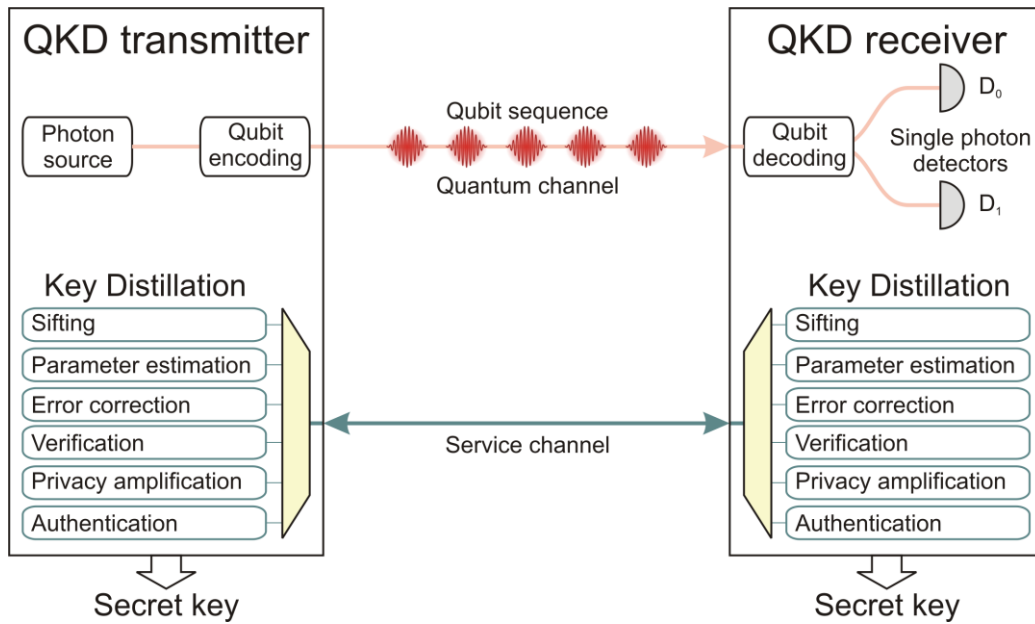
QKD transmitter

Photon source

Qubit encoding

Qubit sequence

Quantum channel

QKD receiver

Qubit decoding

$D_0$

Single photon detectors

$D_1$

Key Distillation

Sifting

Parameter estimation

Error correction

Verification

Privacy amplification

Authentication

Service channel

Key Distillation

Sifting

Parameter estimation

Error correction

Verification

Privacy amplification

Authentication

Secret key

Secret key